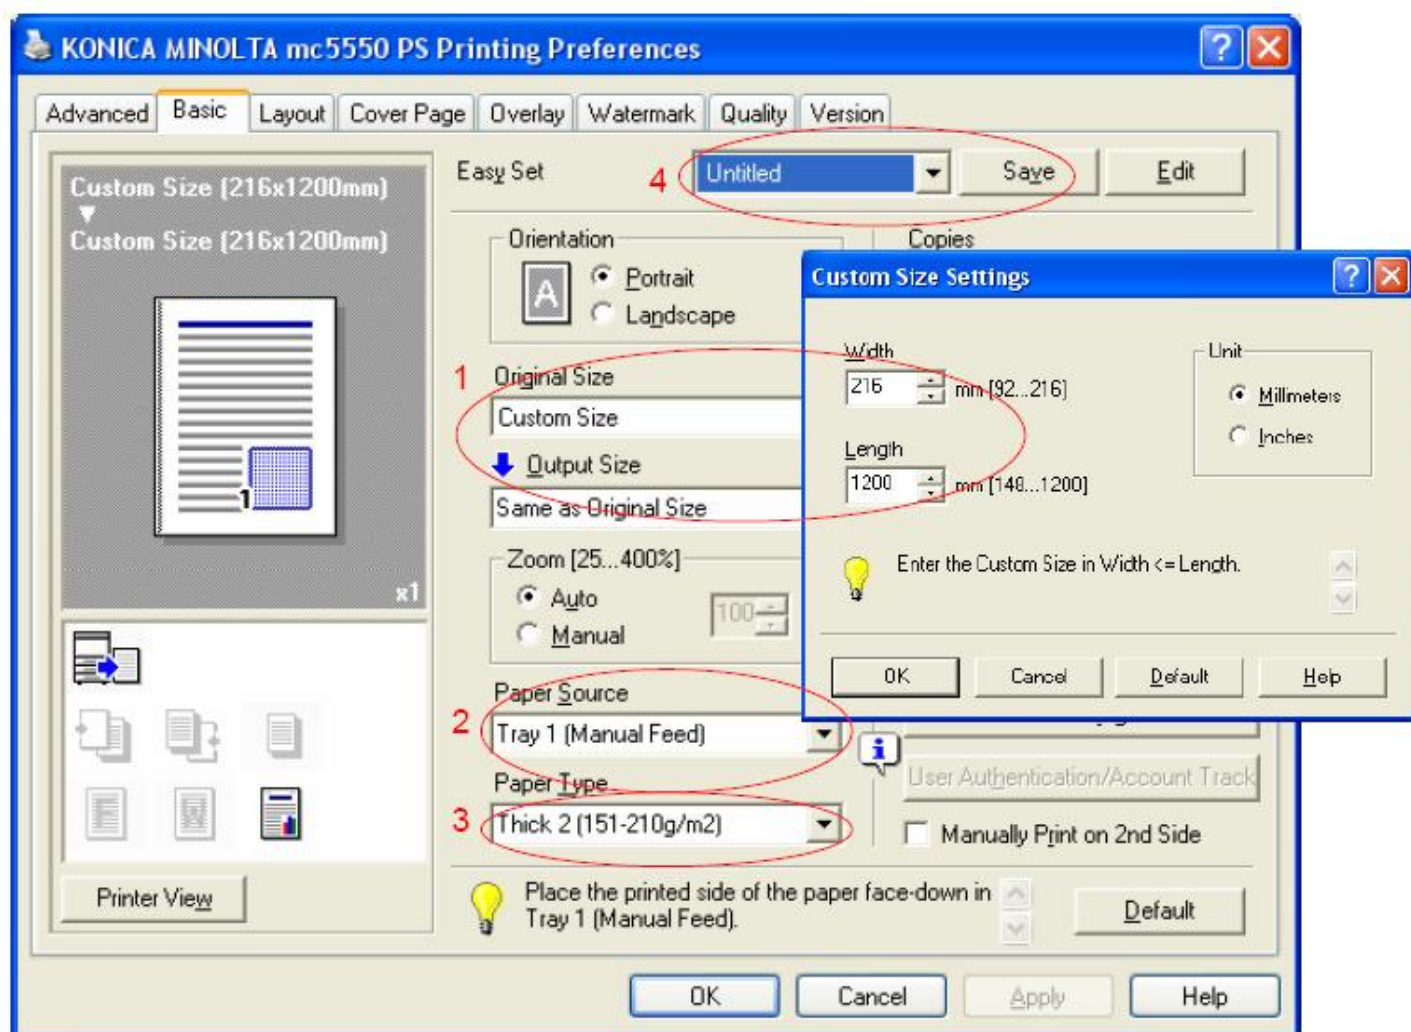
KONICA MINOLTA mc5550 PS Printing Preferences

Advanced | Basic | Layout | Cover Page | Overlay | Watermark | Quality | Version

Custom Size [216x1200mm]
Custom Size [216x1200mm]

1

x1

Printer View

Easy Set 4 Untitled Save Edit

Orientation
Portrait
Landscape

Copies

1 Original Size
Custom Size
Output Size
Same as Original Size

Zoom [25...400%]
Auto
Manual
100

Paper Source
2 Tray 1 (Manual Feed)

Paper Type
3 Thick 2 (151-210g/m2)

User Authentication/Account Track

Manually Print on 2nd Side

Place the printed side of the paper face-down in Tray 1 (Manual Feed).

Default

OK Cancel Apply Help

Custom Size Settings

Width
216 mm [92...216]

Length
1200 mm [148...1200]

Unit
Millimeters
Inches

Enter the Custom Size in Width <= Length.

OK Cancel Default Help